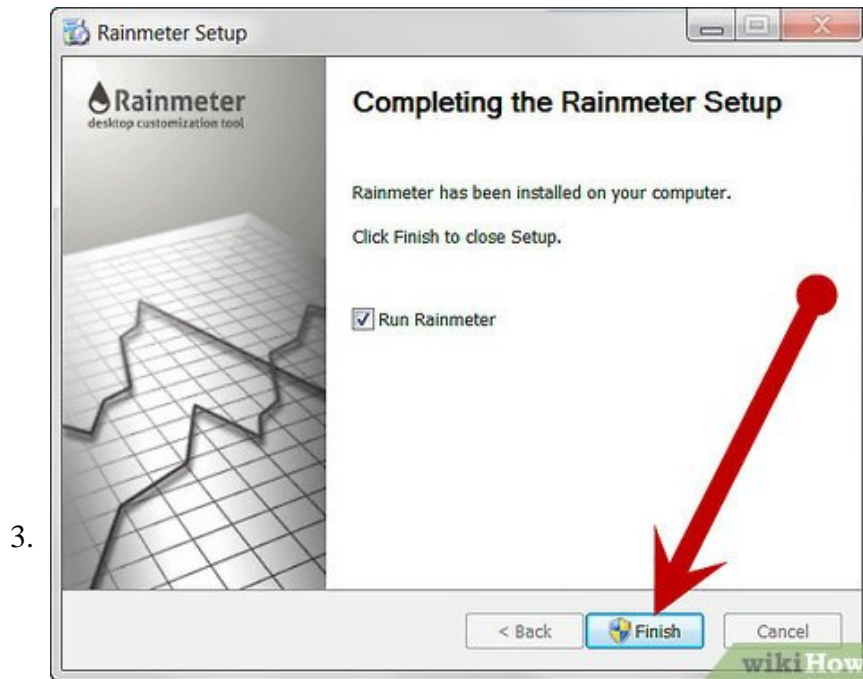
3.

Rainmeter Setup

Rainmeter
desktop customization tool

Completing the Rainmeter Setup

Rainmeter has been installed on your computer.

Click Finish to close Setup.

Run Rainmeter

< Back

Finish

Cancel

wikiHow